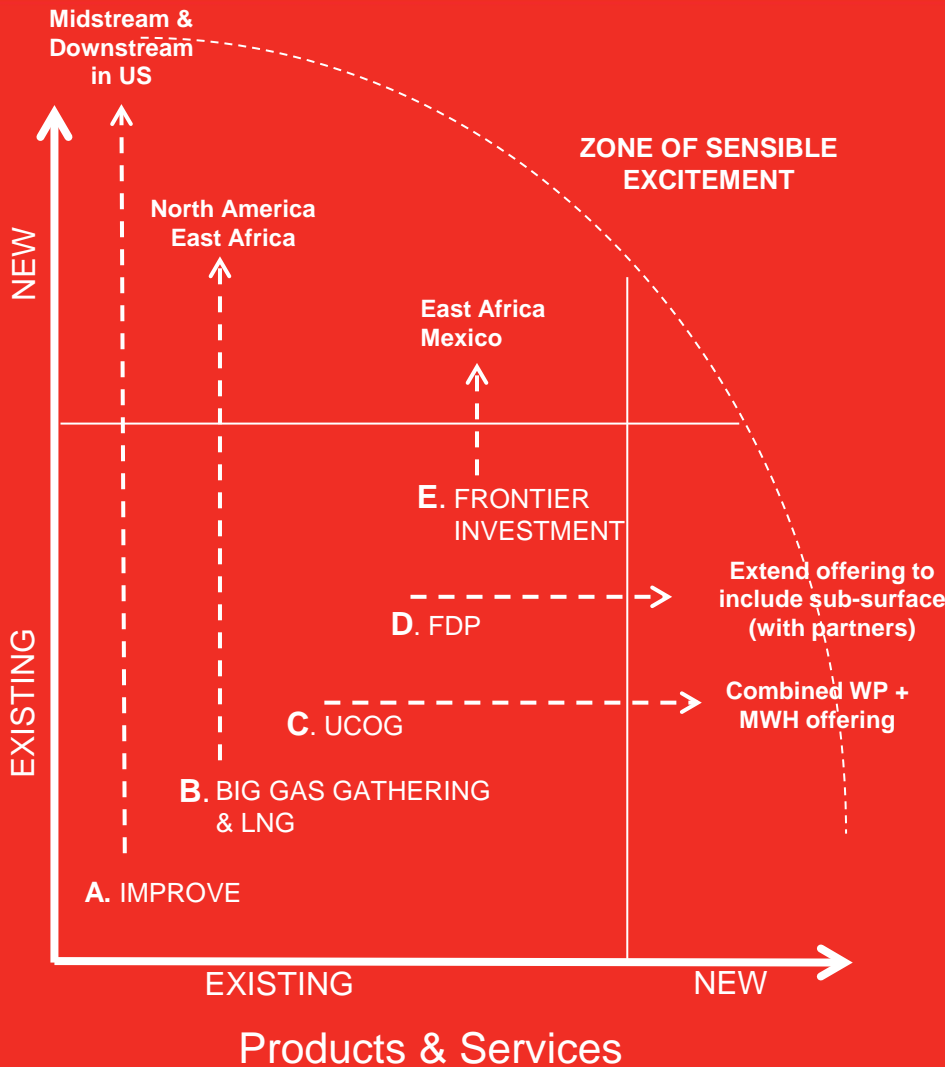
Midstream & Downstream in US

ZONE OF SENSIBLE EXCITEMENT

NEW

North America East Africa

East Africa Mexico

E. FRONTIER INVESTMENT

Extend offering to include sub-surface (with partners)

D. FDP

EXISTING

Combined WP + MWH offering

C. UCOG

B. BIG GAS GATHERING & LNG

A. IMPROVE

EXISTING

NEW

Products & Services